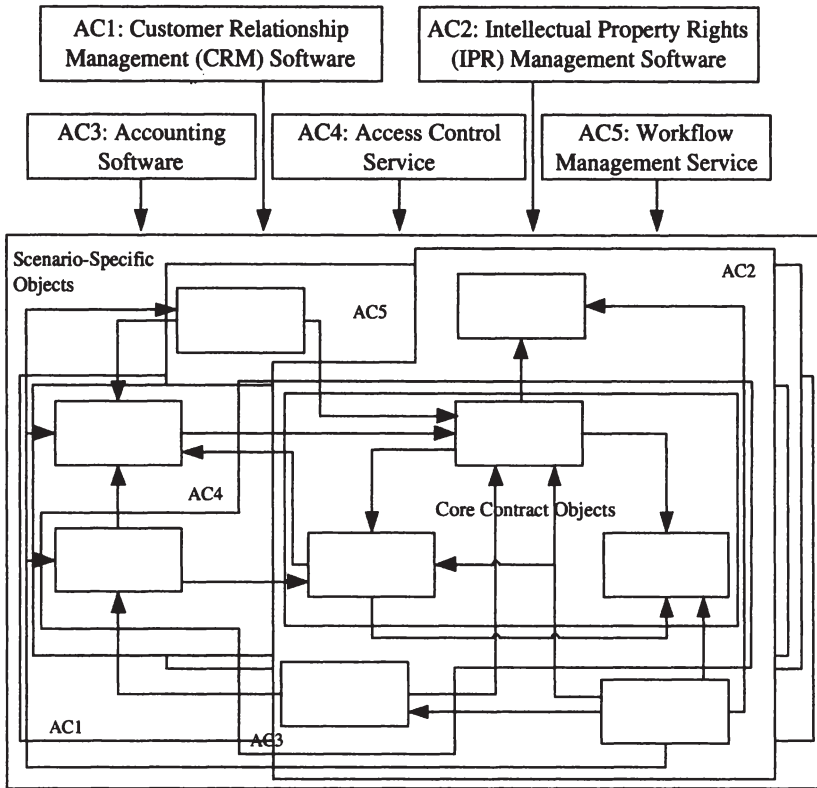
AC1: Customer Relationship Management (CRM) Software

AC2: Intellectual Property Rights (IPR) Management Software

AC3: Accounting Software

AC4: Access Control Service

AC5: Workflow Management Service

Scenario-Specific Objects

AC2

AC5

AC4

Core Contract Objects

AC1

AC3